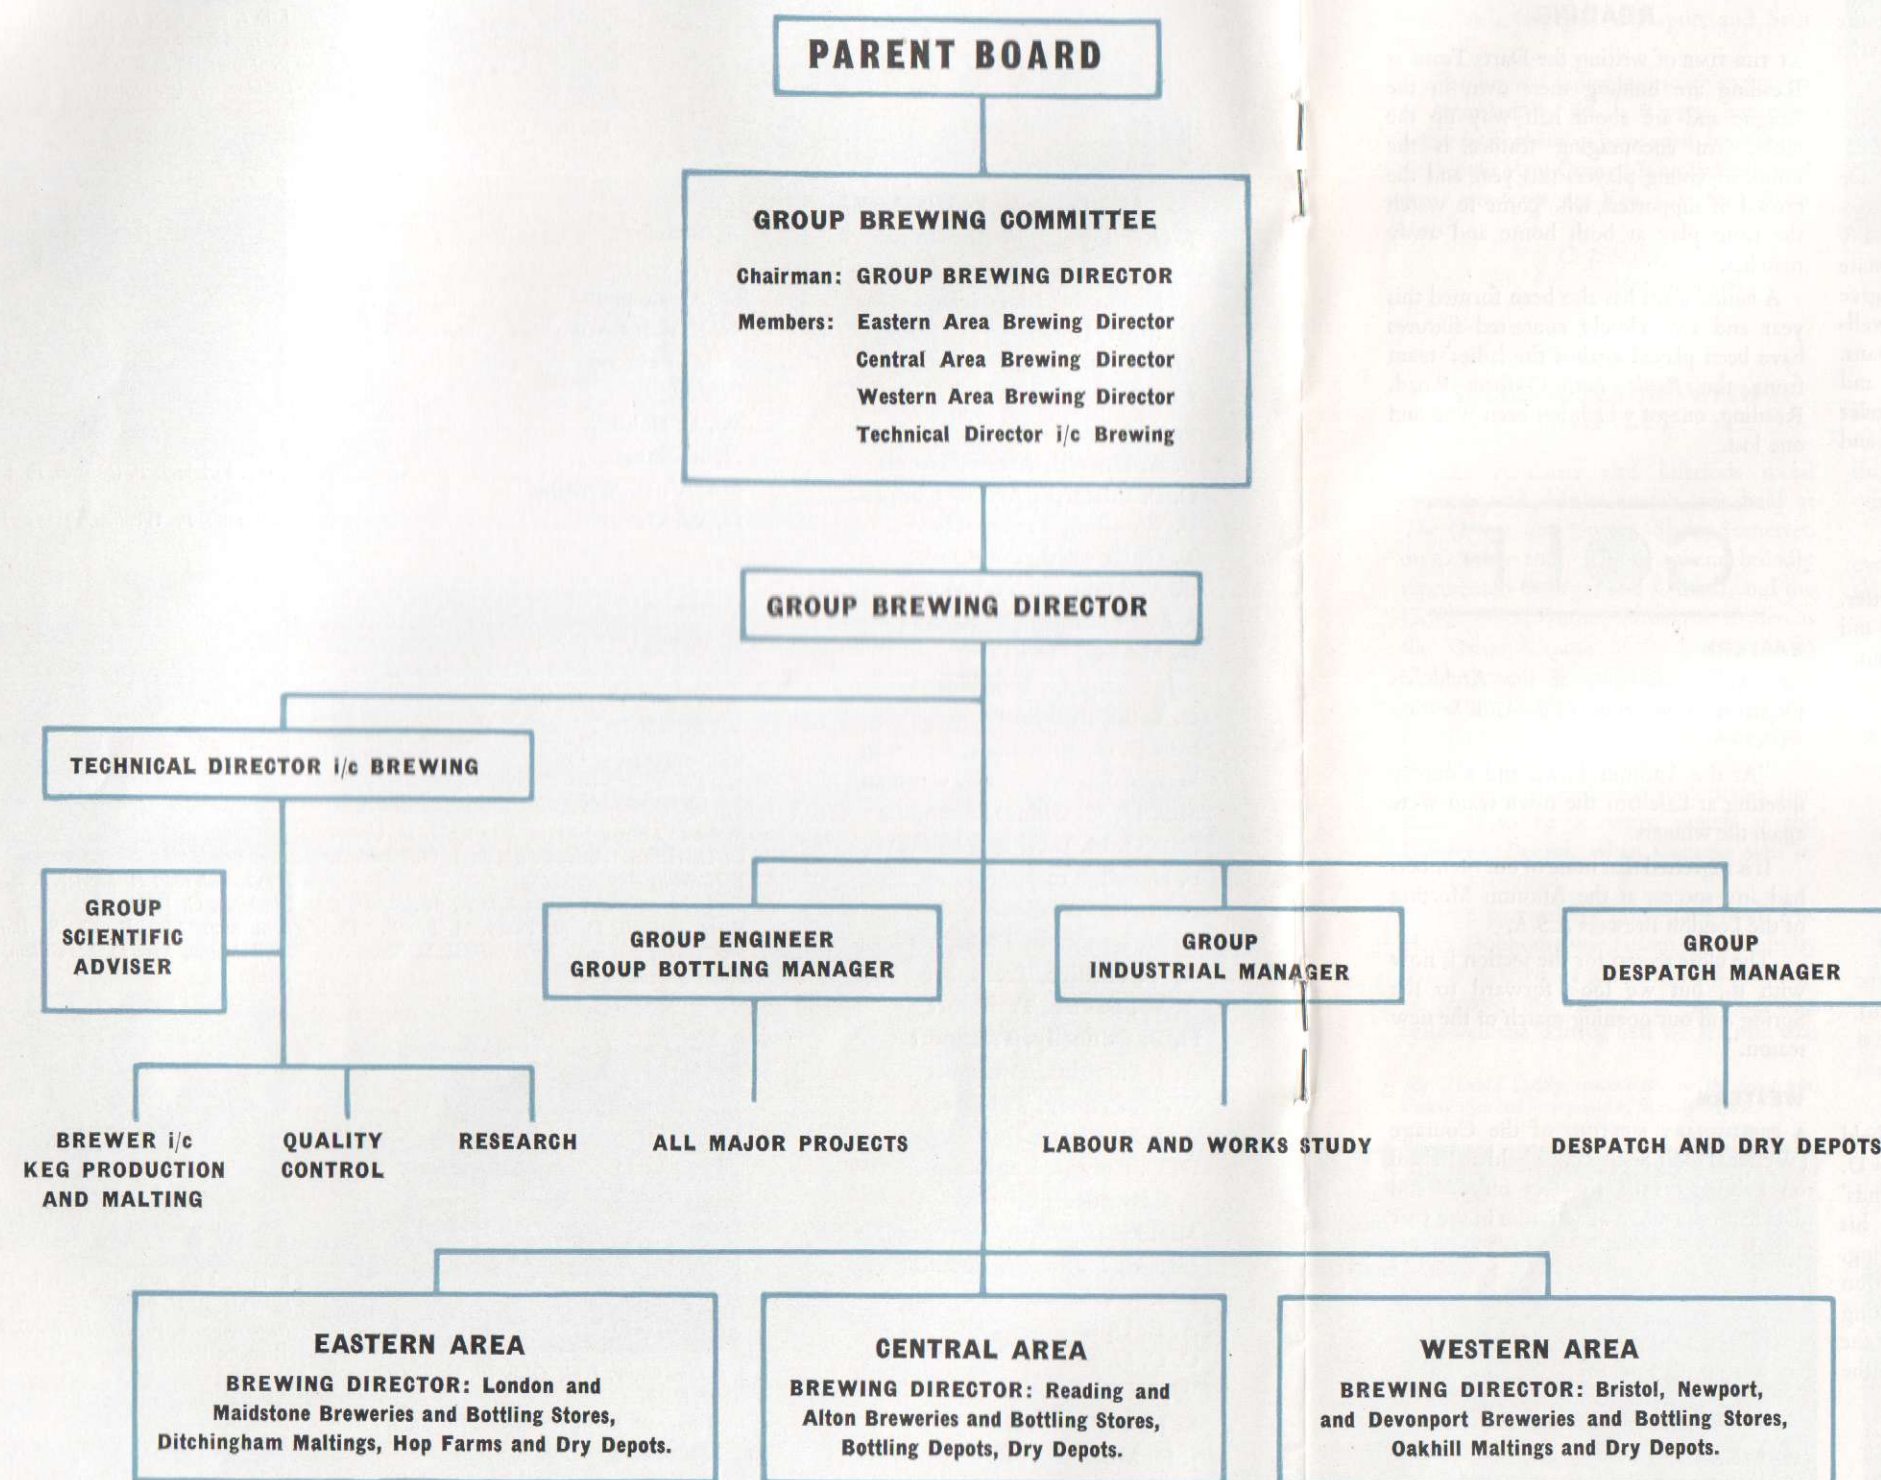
PARENT BOARD

GROUP BREWING COMMITTEE

Chairman: GROUP BREWING DIRECTOR

Members: Eastern Area Brewing Director
Central Area Brewing Director
Western Area Brewing Director
Technical Director i/c Brewing

GROUP BREWING DIRECTOR

TECHNICAL DIRECTOR i/c BREWING

GROUP SCIENTIFIC ADVISER

GROUP ENGINEER
GROUP BOTTLING MANAGER

GROUP INDUSTRIAL MANAGER

GROUP DESPATCH MANAGER

BREWER i/c KEG PRODUCTION AND MALTING

QUALITY CONTROL

RESEARCH

ALL MAJOR PROJECTS

LABOUR AND WORKS STUDY

DESPATCH AND DRY DEPOTS

EASTERN AREA
BREWING DIRECTOR: London and Maidstone Breweries and Bottling Stores, Ditchingham Maltings, Hop Farms and Dry Depots.

CENTRAL AREA
BREWING DIRECTOR: Reading and Alton Breweries and Bottling Stores, Bottling Depots, Dry Depots.

WESTERN AREA
BREWING DIRECTOR: Bristol, Newport, and Devonport Breweries and Bottling Stores, Oakhill Maltings and Dry Depots.